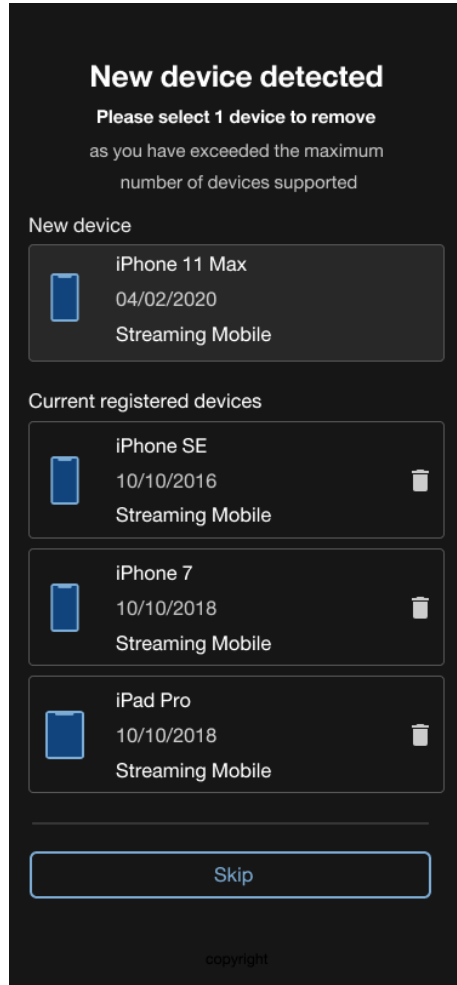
New device detected

Please select 1 device to remove

as you have exceeded the maximum number of devices supported

New device

iPhone 11 Max
04/02/2020
Streaming Mobile

Current registered devices

iPhone SE
10/10/2016
Streaming Mobile

iPhone 7
10/10/2018
Streaming Mobile

iPad Pro
10/10/2018
Streaming Mobile

Skip

copyright